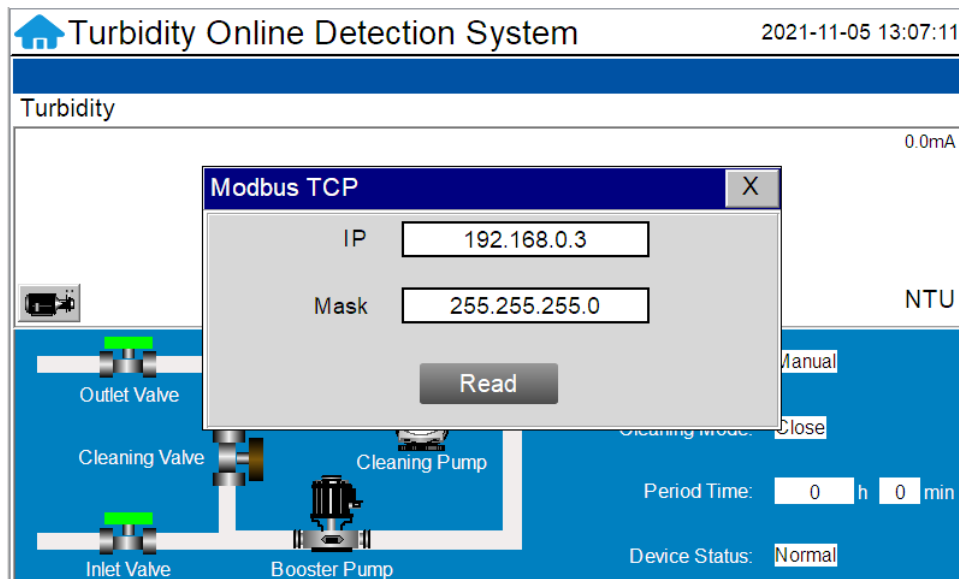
Turbidity Online Detection System

2021-11-05 13:07:11

Turbidity

0.0mA

NTU

Modbus TCP

X

IP 192.168.0.3

Mask 255.255.255.0

Read

Outlet Valve

Cleaning Valve

Cleaning Pump

Inlet Valve

Booster Pump

Manual

Cleaning Mode: Close

Period Time: 0 h 0 min

Device Status: Normal